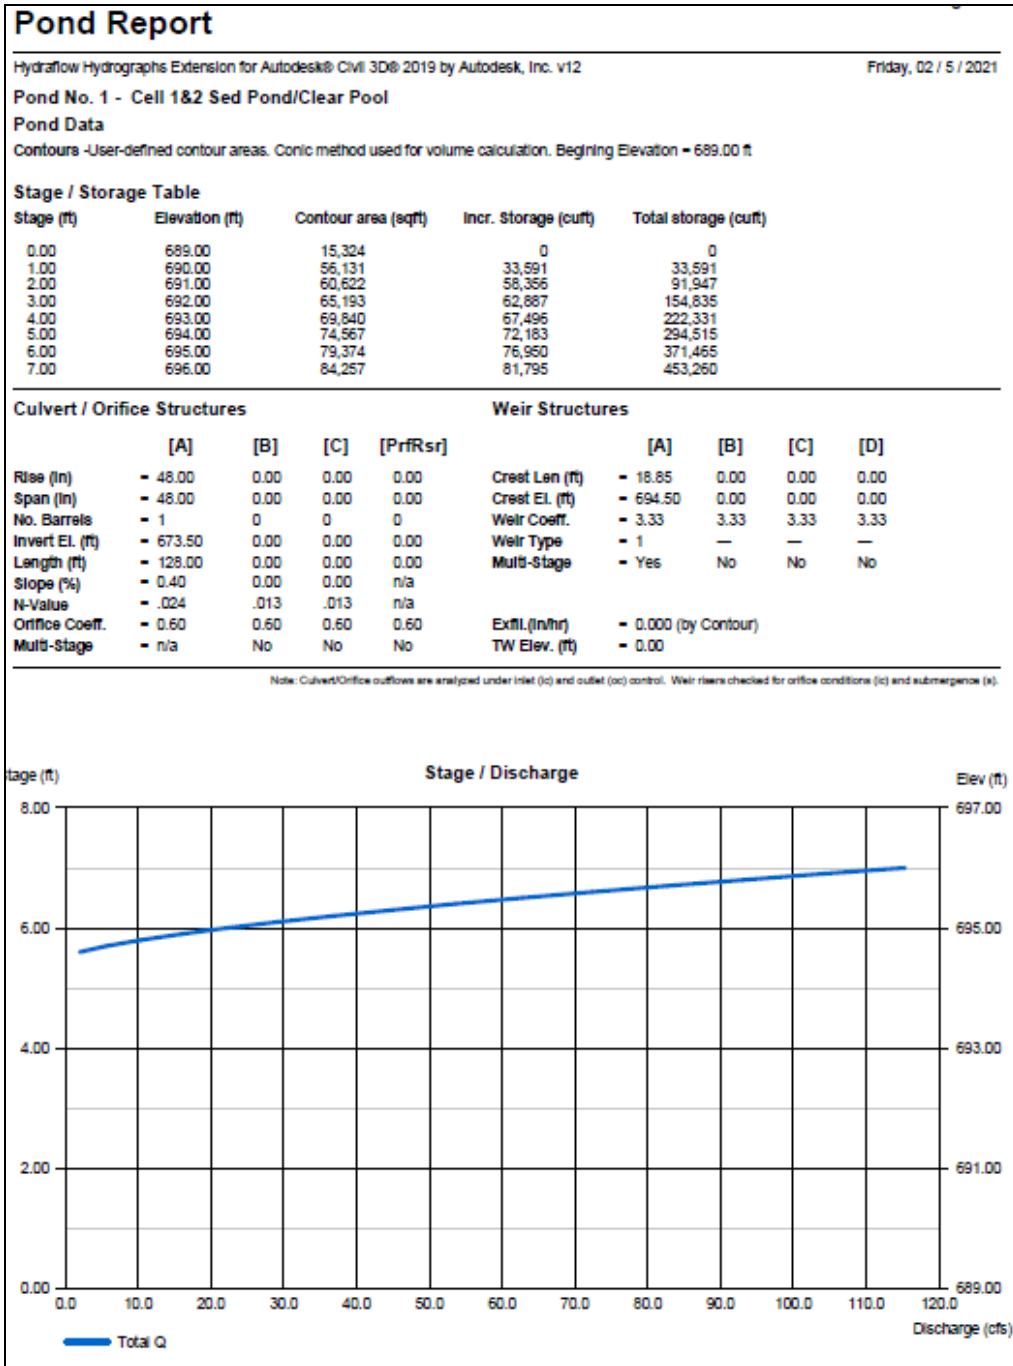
Pond Report

Hydraflow Hydrographs Extension for Autodesk® Civil 3D® 2019 by Autodesk, Inc. v12

Friday, 02 / 5 / 2021

Pond No. 1 - Cell 1&2 Sed Pond/Clear Pool

Pond Data

Contours -User-defined contour areas. Conic method used for volume calculation. Begining Elevation = 689.00 ft

Stage / Storage Table

| Stage (ft) | Elevation (ft) | Contour area (sqft) | Incr. Storage (cuft) | Total storage (cuft) |
|---|---|---|---|---|
| 0.00 | 689.00 | 15,324 | 0 | 0 |
| 1.00 | 690.00 | 56,131 | 33,591 | 33,591 |
| 2.00 | 691.00 | 60,622 | 58,356 | 91,947 |
| 3.00 | 692.00 | 65,193 | 62,887 | 154,835 |
| 4.00 | 693.00 | 69,840 | 67,496 | 222,331 |
| 5.00 | 694.00 | 74,567 | 72,183 | 294,515 |
| 6.00 | 695.00 | 79,374 | 76,950 | 371,465 |
| 7.00 | 696.00 | 84,257 | 81,795 | 453,260 |

Culvert / Orifice Structures

| | [A] | [B] | [C] | [PrfRsr] |
|---|---|---|---|---|
| Rise (in) | = 48.00 | 0.00 | 0.00 | 0.00 |
| Span (in) | = 48.00 | 0.00 | 0.00 | 0.00 |
| No. Barrels | = 1 | 0 | 0 | 0 |
| Invert El. (ft) | = 673.50 | 0.00 | 0.00 | 0.00 |
| Length (ft) | = 128.00 | 0.00 | 0.00 | 0.00 |
| Slope (%) | = 0.40 | 0.00 | 0.00 | n/a |
| N-Value | = .024 | .013 | .013 | n/a |
| Orifice Coeff. | = 0.60 | 0.60 | 0.60 | 0.60 |
| Multi-Stage | = n/a | No | No | No |

Weir Structures

| | [A] | [B] | [C] | [D] |
|---|---|---|---|---|
| Crest Len (ft) | = 18.85 | 0.00 | 0.00 | 0.00 |
| Crest El. (ft) | = 694.50 | 0.00 | 0.00 | 0.00 |
| Weir Coeff. | = 3.33 | 3.33 | 3.33 | 3.33 |
| Weir Type | = 1 | — | — | — |
| Multi-Stage | = Yes | No | No | No |

Exfil.(in/hr) = 0.000 (by Contour)
TW Elev. (ft) = 0.00

Note: Culvert/Orifice outflows are analyzed under inlet (ic) and outlet (oc) control. Weir risers checked for orifice conditions (ic) and submergence (s).

Stage / Discharge

tage (ft)
Elev (ft)
8.00 697.00
6.00 695.00
4.00 693.00
2.00 691.00
0.00 689.00
0.0 10.0 20.0 30.0 40.0 50.0 60.0 70.0 80.0 90.0 100.0 110.0 120.0
Discharge (cfs)
Total Q